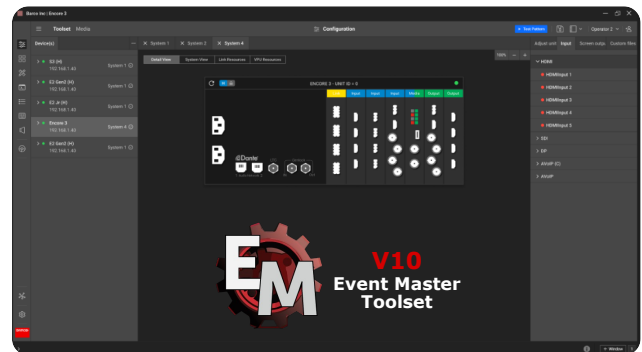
Barco Inc | Encore 3

Toolset Media

Configuration

Test Pattern

Operator 2

Device(s)

S3 (H)
192.168.1.40
System 1

E2 Gen2 (H)
192.168.1.40
System 1

E2 Jr (H)
192.168.1.40
System 1

Encore 3
192.168.1.40
System 4

E2 Gen2 (H)
192.168.1.40
System 1

System 1
System 2
System 4

Detail View
System View
Link Resources
VPU Resources

ENCORE 3 - UNIT ID = 0

Input
Input
Input
Input
Media
Output
Output

Dante

Adjust unit
Input
Screen outp
Custom files

HDMI
HDMIInput 1
HDMIInput 2
HDMIInput 3
HDMIInput 4
HDMIInput 5
SDI
DP
AVoIP (C)
AVoIP

EM

V10
Event Master
Toolset

Window